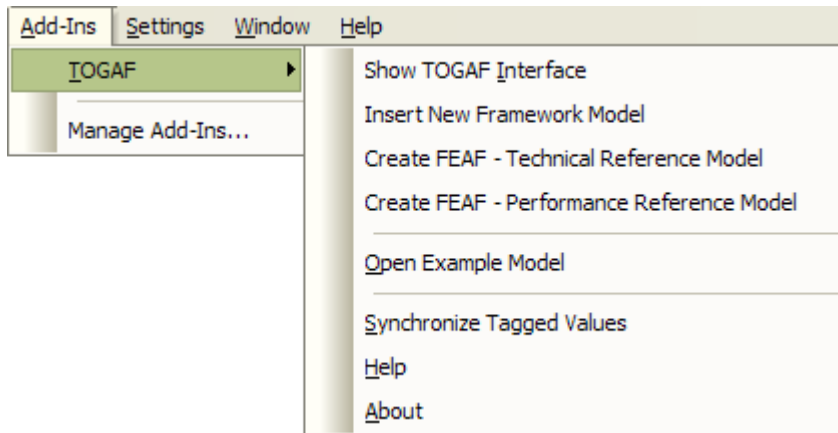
Add-Ins Settings Window Help

TOGAF

Manage Add-Ins...

Show TOGAF Interface

Insert New Framework Model

Create FEAF - Technical Reference Model

Create FEAF - Performance Reference Model

Open Example Model

Synchronize Tagged Values

Help

About